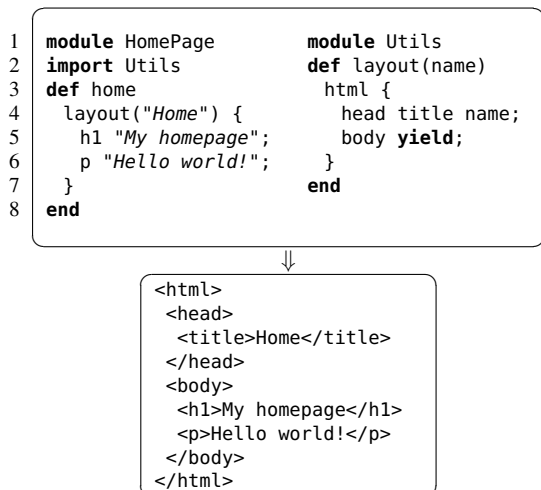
1 module HomePage
2 import Utils
3 def home
4 layout("Home") {
5 h1 "My homepage";
6 p "Hello world!";
7 }
8 end

module Utils
def layout(name)
html {
head title name;
body yield;
}
end

⇓

<html>
<head>
<title>Home</title>
</head>
<body>
<h1>My homepage</h1>
<p>Hello world!</p>
</body>
</html>